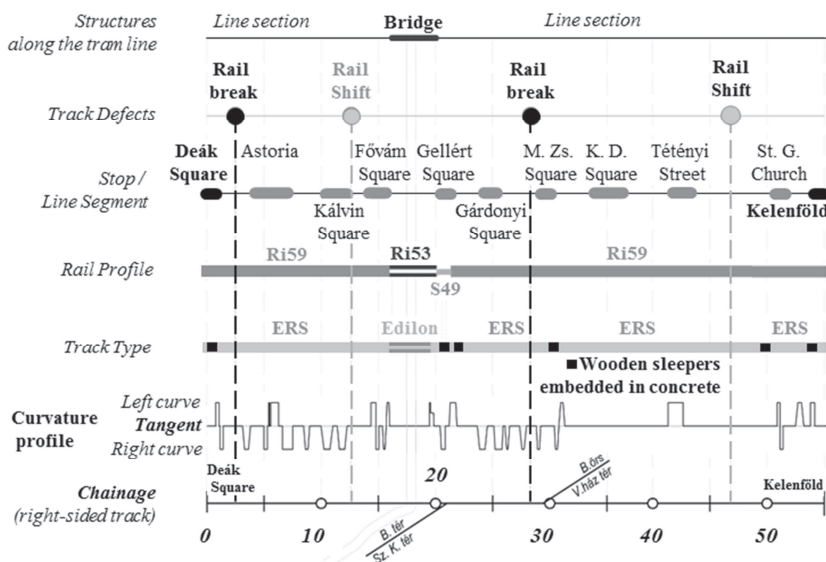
Structures along the tram line
Line section
Bridge
Line section

Track Defects
Rail break
Rail Shift
Rail break
Rail Shift

Stop / Line Segment
Deák Square
Astoria
Kálvin Square
Fővám Square
Gellért Square
Gárdonyi Square
M. Zs. Square
K. D. Square
Tétényi Street
St. G. Church
Kelenföld

Rail Profile
Ri59
Ri53
S49
Ri59

Track Type
ERS
Edilon
ERS
ERS
ERS
■ Wooden sleepers embedded in concrete

Curvature profile
Left curve
Tangent
Right curve

Chainage (right-sided track)
Deák Square
20
B.örs V.ház tér
Kelenföld
B. tér Sz. K. tér
0
10
30
40
50